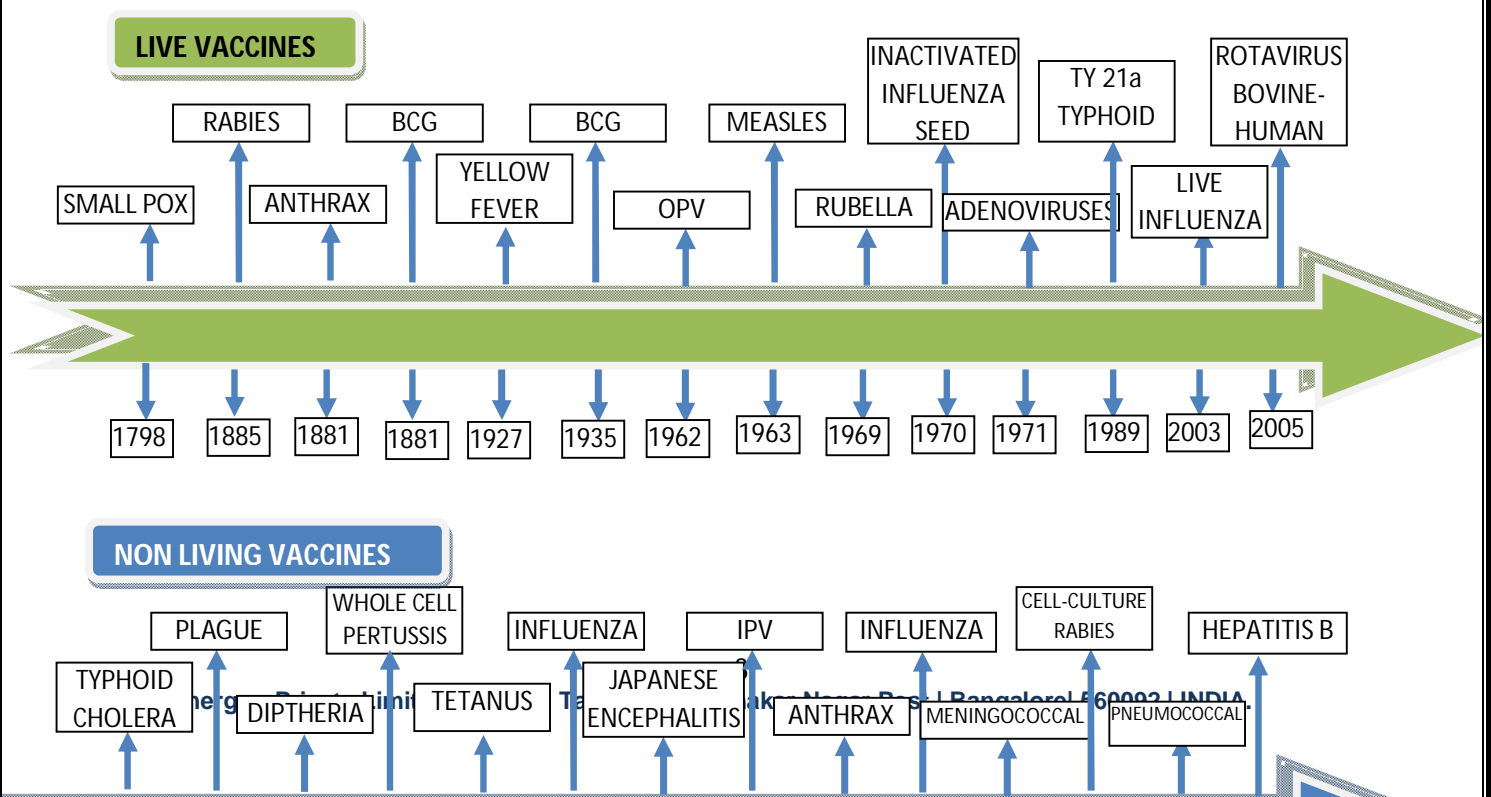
LIVE VACCINES

SMALL POX
RABIES
ANTHRAX
BCG
YELLOW FEVER
BCG
OPV
MEASLES
RUBELLA
INACTIVATED INFLUENZA SEED
ADENOVIRUSES
TY 21a TYPHOID
LIVE INFLUENZA
ROTAVIRUS BOVINE-HUMAN

1798
1885
1881
1881
1927
1935
1962
1963
1969
1970
1971
1989
2003
2005

NON LIVING VACCINES

TYPHOID CHOLERA
PLAGUE
DIPTHERIA
WHOLE CELL PERTUSSIS
TETANUS
INFLUENZA
JAPANESE ENCEPHALITIS
IPV
ANTHRAX
INFLUENZA
MENINGOCOCCAL
CELL-CULTURE RABIES
PNEUMOCOCCAL
HEPATITIS B

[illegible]nerg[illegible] Private Limit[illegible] Ta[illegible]akar Nagar Post | Bangalore| 560092 | INDIA.